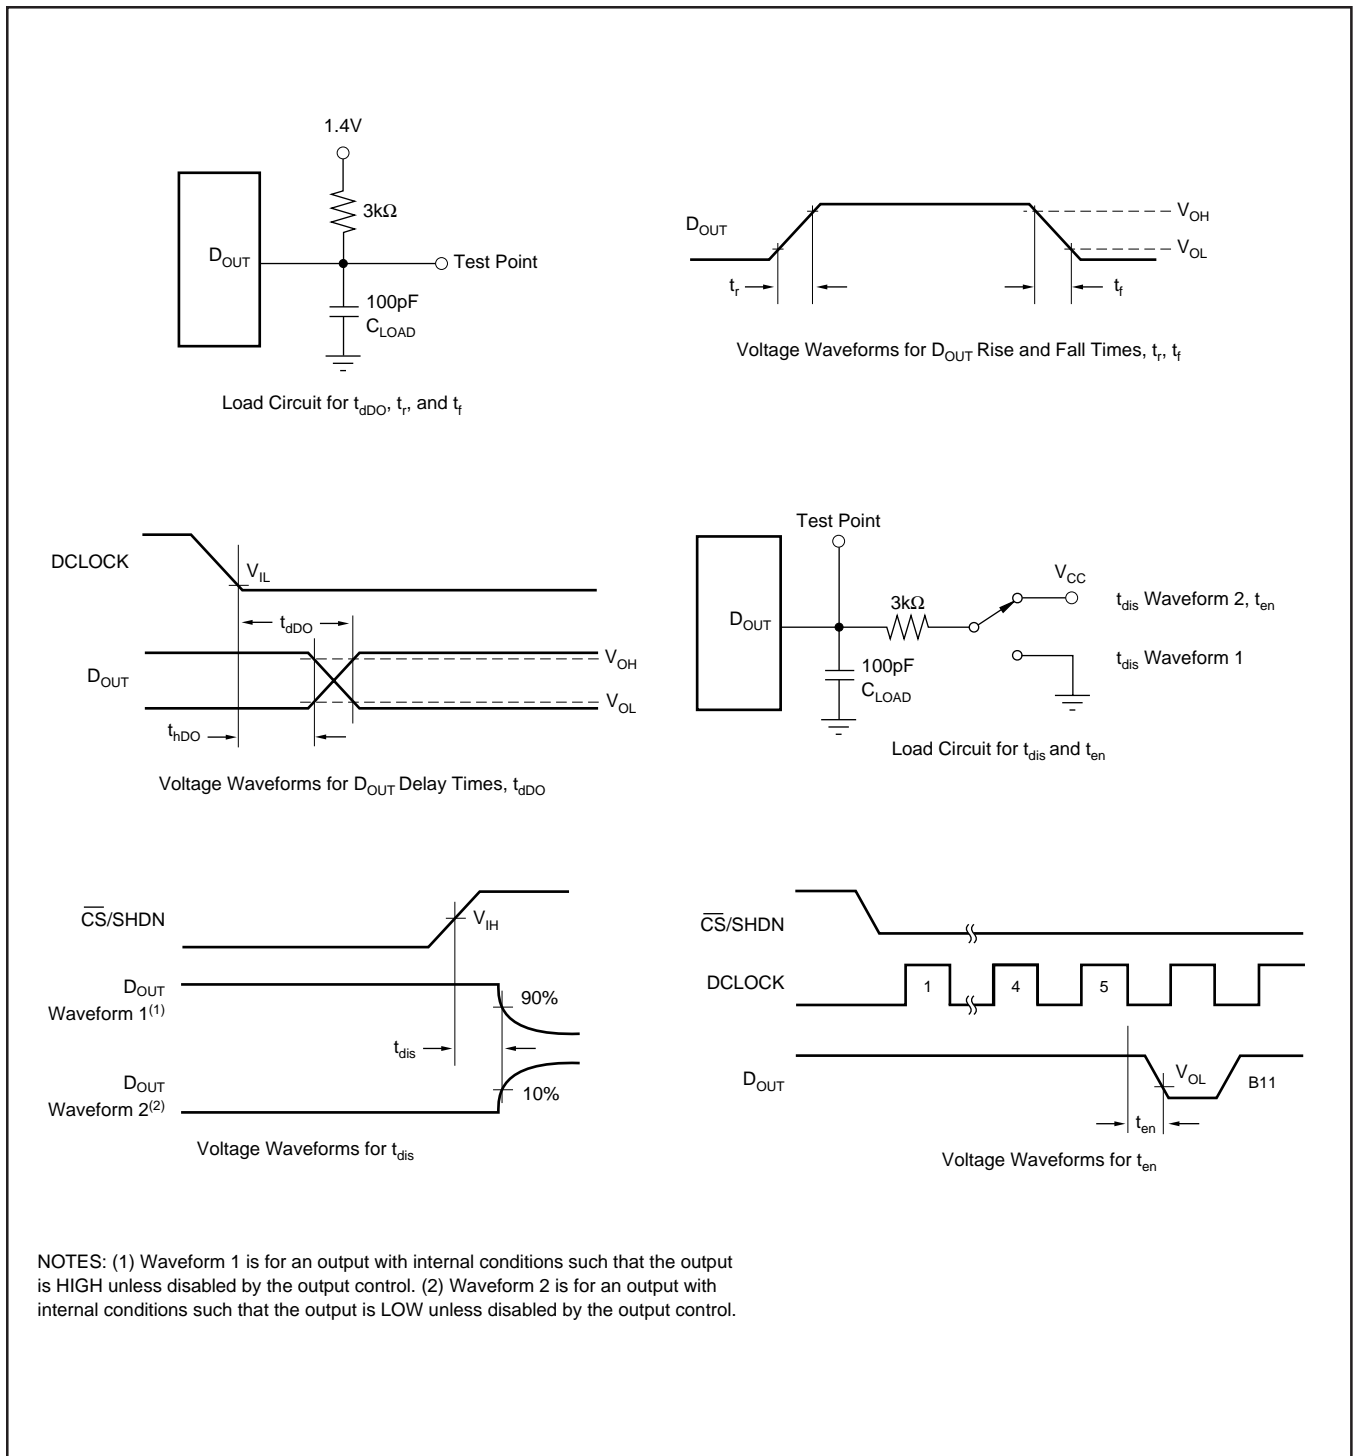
1.4V

$3k\Omega$

$D_{OUT}$

Test Point

100pF

$C_{LOAD}$

Load Circuit for $t_{dDO}$, $t_r$, and $t_f$

$D_{OUT}$

$V_{OH}$

$V_{OL}$

$t_r$

$t_f$

Voltage Waveforms for $D_{OUT}$ Rise and Fall Times, $t_r$, $t_f$

DCLOCK

$V_{IL}$

$t_{dDO}$

$D_{OUT}$

$V_{OH}$

$V_{OL}$

$t_{hDO}$

Voltage Waveforms for $D_{OUT}$ Delay Times, $t_{dDO}$

Test Point

$D_{OUT}$

$3k\Omega$

$V_{CC}$

$t_{dis}$ Waveform 2, $t_{en}$

$t_{dis}$ Waveform 1

100pF

$C_{LOAD}$

Load Circuit for $t_{dis}$ and $t_{en}$

$\overline{CS}$/SHDN

$V_{IH}$

$D_{OUT}$ Waveform 1$^{(1)}$

90%

$t_{dis}$

$D_{OUT}$ Waveform 2$^{(2)}$

10%

Voltage Waveforms for $t_{dis}$

$\overline{CS}$/SHDN

DCLOCK

1

4

5

$D_{OUT}$

$V_{OL}$

B11

$t_{en}$

Voltage Waveforms for $t_{en}$

NOTES: (1) Waveform 1 is for an output with internal conditions such that the output is HIGH unless disabled by the output control. (2) Waveform 2 is for an output with internal conditions such that the output is LOW unless disabled by the output control.